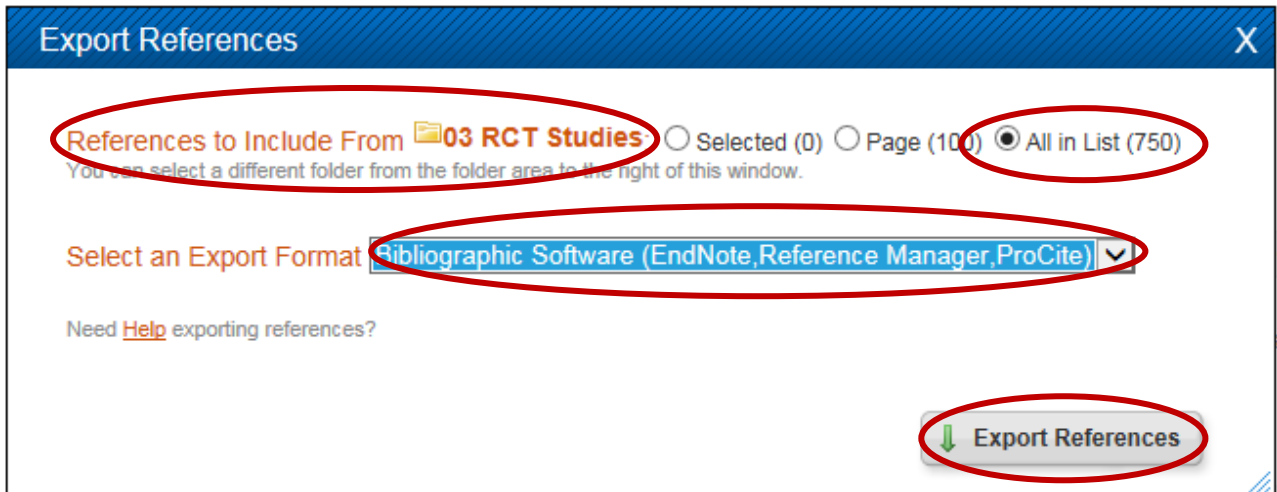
Export References

X

References to Include From 03 RCT Studies: Selected (0) Page (100) All in List (750)

You can select a different folder from the folder area to the right of this window.

Select an Export Format Bibliographic Software (EndNote,Reference Manager,ProCite)

Need Help exporting references?

Export References